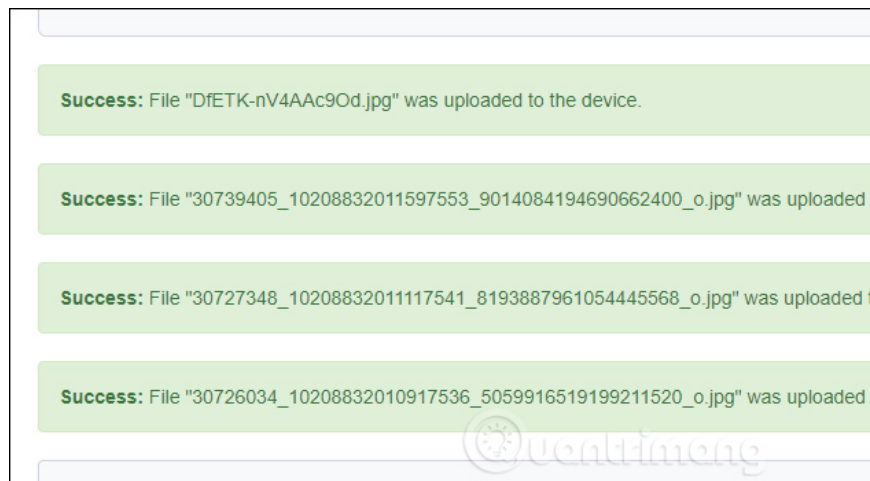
Success: File "DfETK-nV4AAc9Od.jpg" was uploaded to the device.

Success: File "30739405_10208832011597553_9014084194690662400_o.jpg" was uploaded

Success: File "30727348_10208832011117541_8193887961054445568_o.jpg" was uploaded

Success: File "30726034_10208832010917536_5059916519199211520_o.jpg" was uploaded

Quantrimang